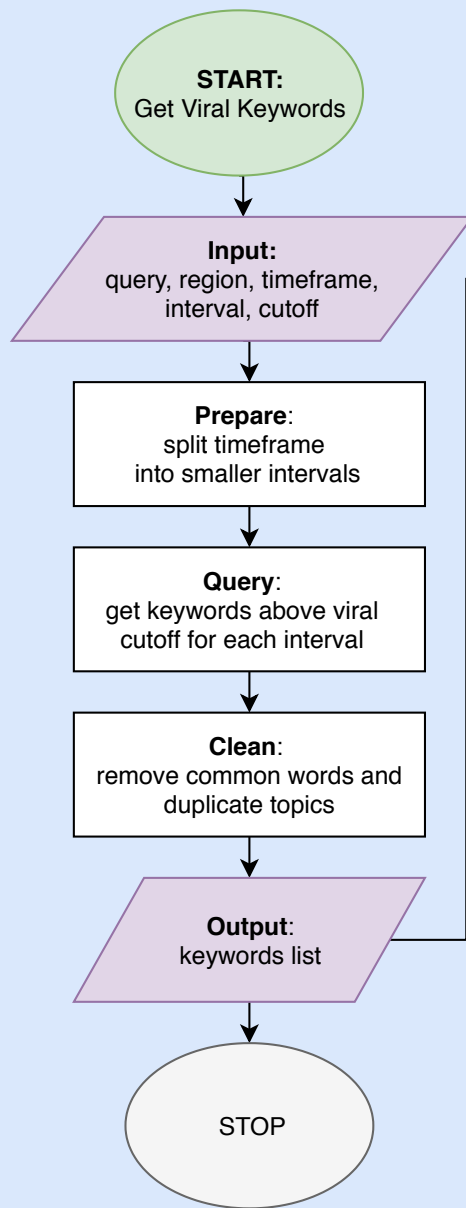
START:
Get Viral Keywords

Input:
query, region, timeframe, interval, cutoff

Prepare:
split timeframe into smaller intervals

Query:
get keywords above viral cutoff for each interval

Clean:
remove common words and duplicate topics

Output:
keywords list

STOP